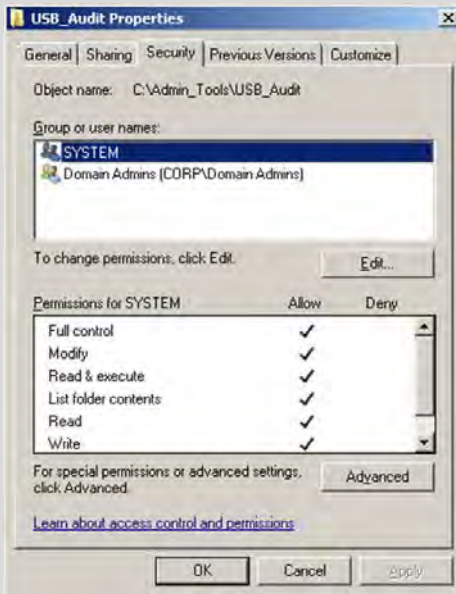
USB_Audit Properties

General | Sharing | Security | Previous Versions | Customize

Object name: C:\Admin_Tools\USB_Audit

Group or user names:

SYSTEM
Domain Admins (CORP\Domain Admins)

To change permissions, click Edit.

Edit...

| Permissions for SYSTEM | Allow | Deny |
|---|---|---|
| Full control | ✓ | |
| Modify | ✓ | |
| Read & execute | ✓ | |
| List folder contents | ✓ | |
| Read | ✓ | |
| Write | ✓ | |

For special permissions or advanced settings, click Advanced.

Advanced

Learn about access control and permissions

OK Cancel Apply